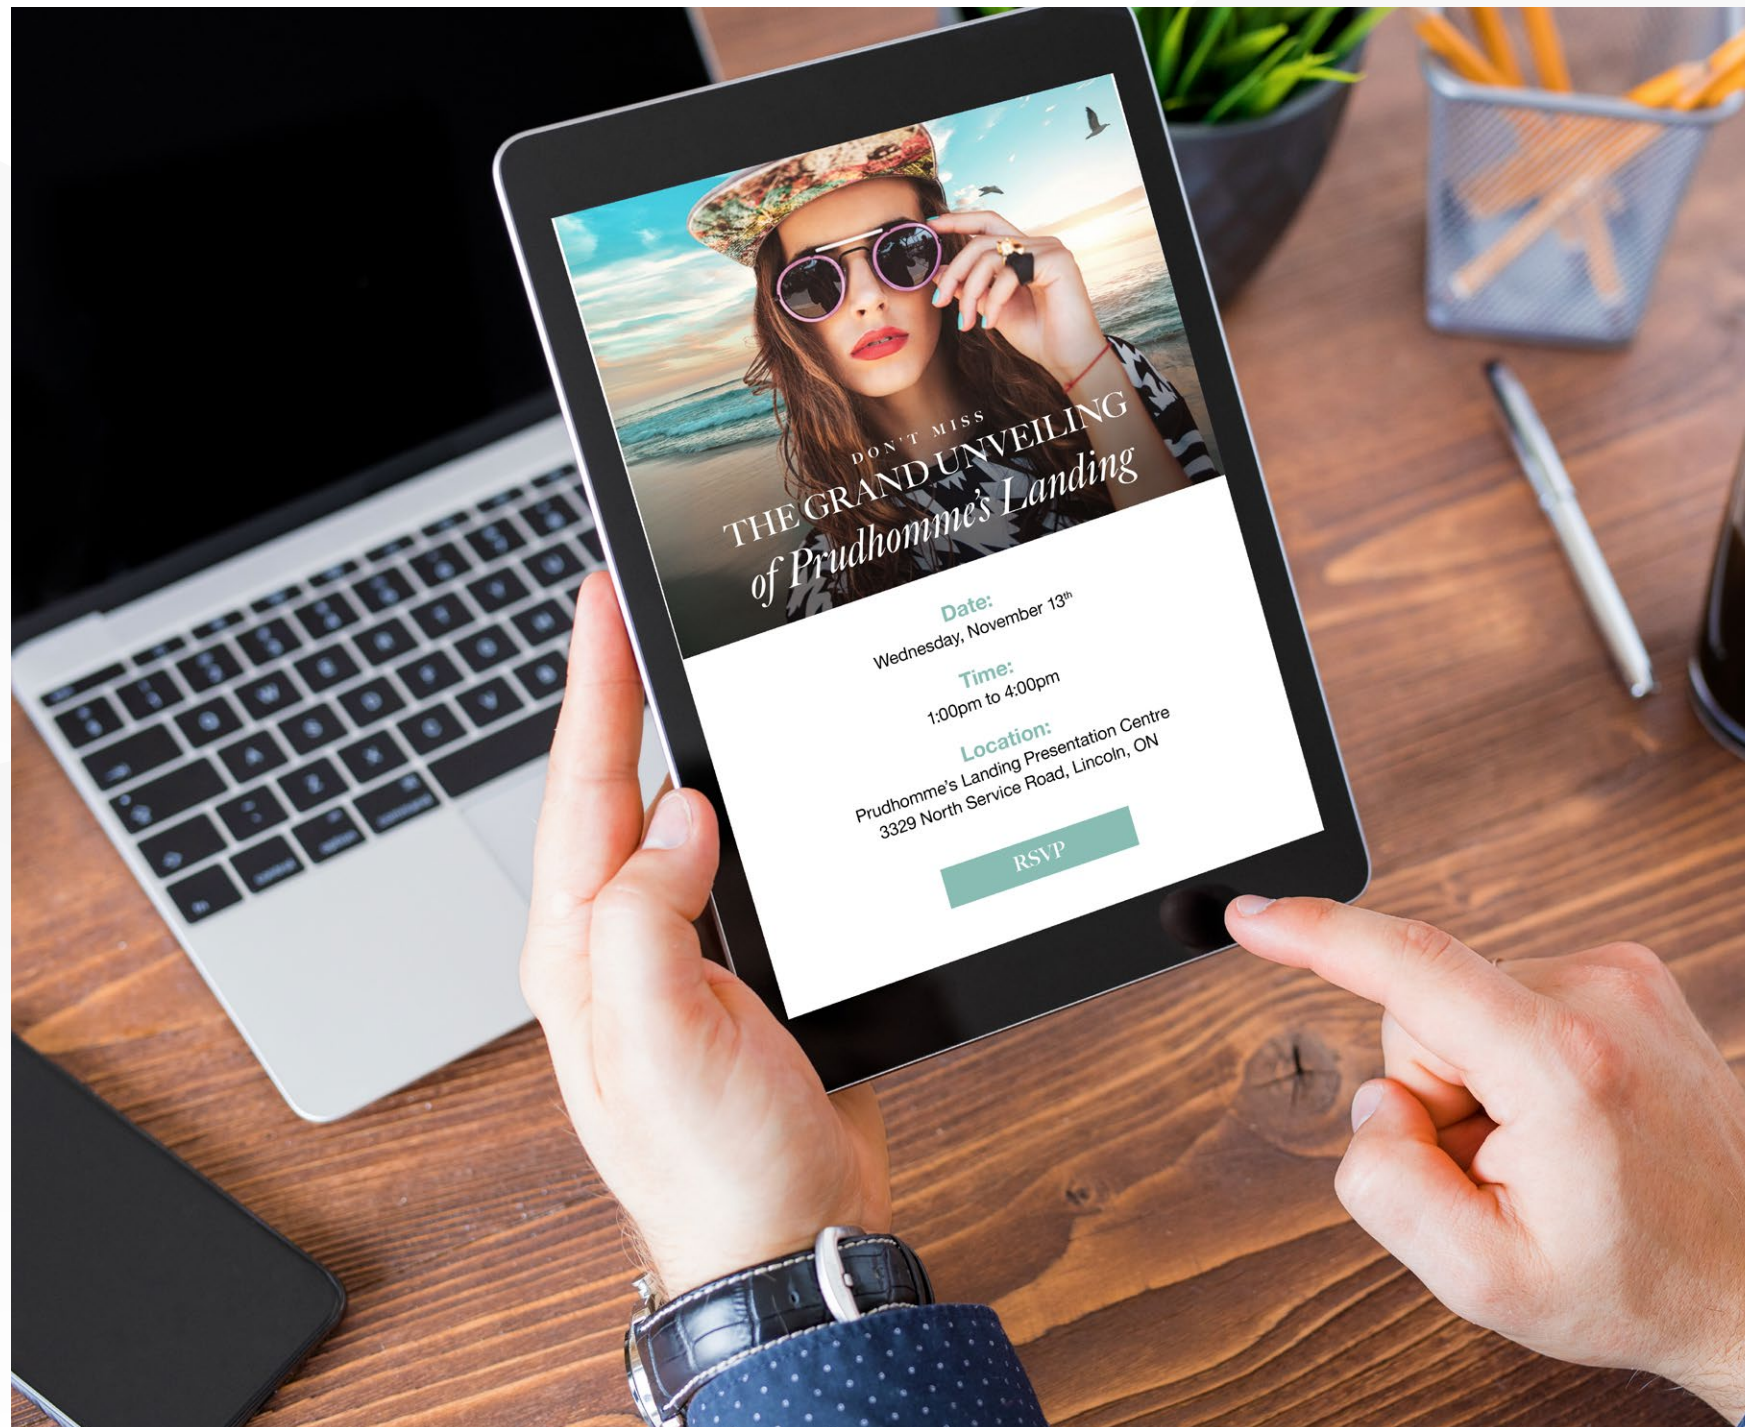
DON'T MISS
THE GRAND UNVEILING
of Prudhomme's Landing

Date:
Wednesday, November $13^{th}$

Time:
1:00pm to 4:00pm

Location:
Prudhomme's Landing Presentation Centre
3329 North Service Road, Lincoln, ON

RSVP